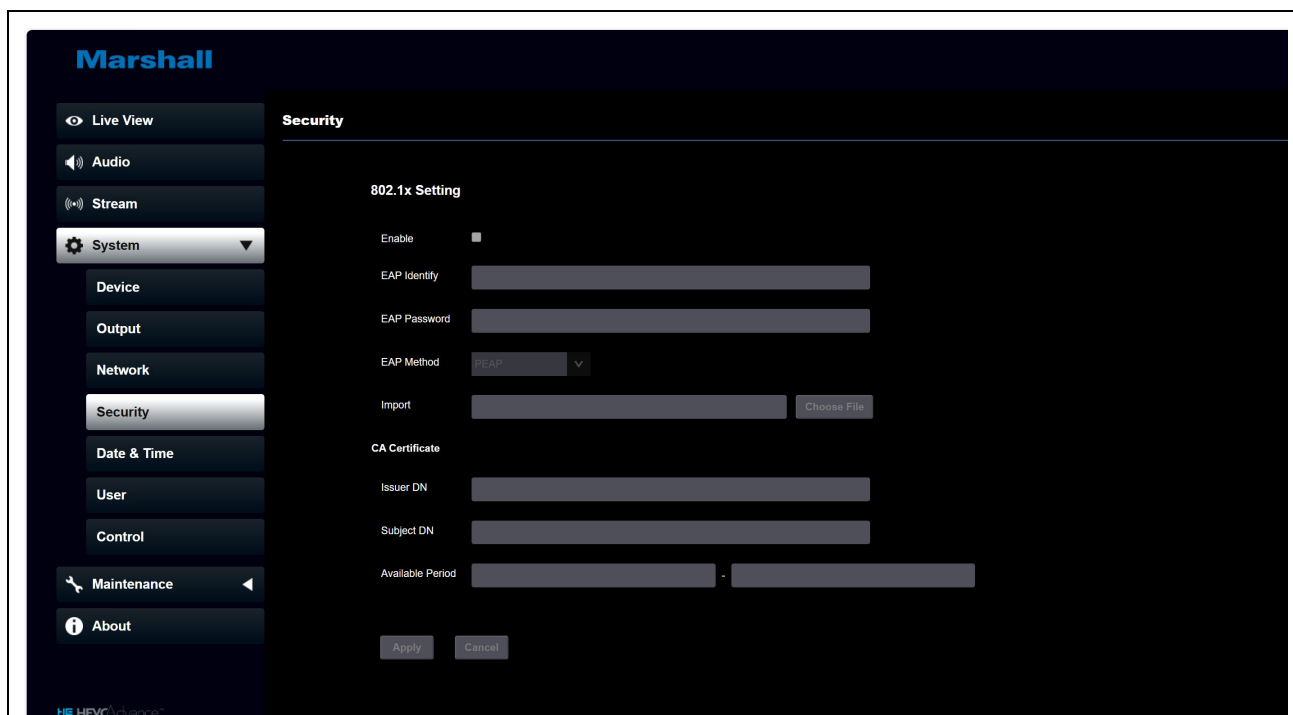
Marshall

Live View
Audio
Stream
System
Device
Output
Network
Security
Date & Time
User
Control
Maintenance
About

HEVC Advance™

Security

802.1x Setting

Enable

EAP Identify

EAP Password

EAP Method PEAP

Import Choose File

CA Certificate

Issuer DN

Subject DN

Available Period -

Apply Cancel